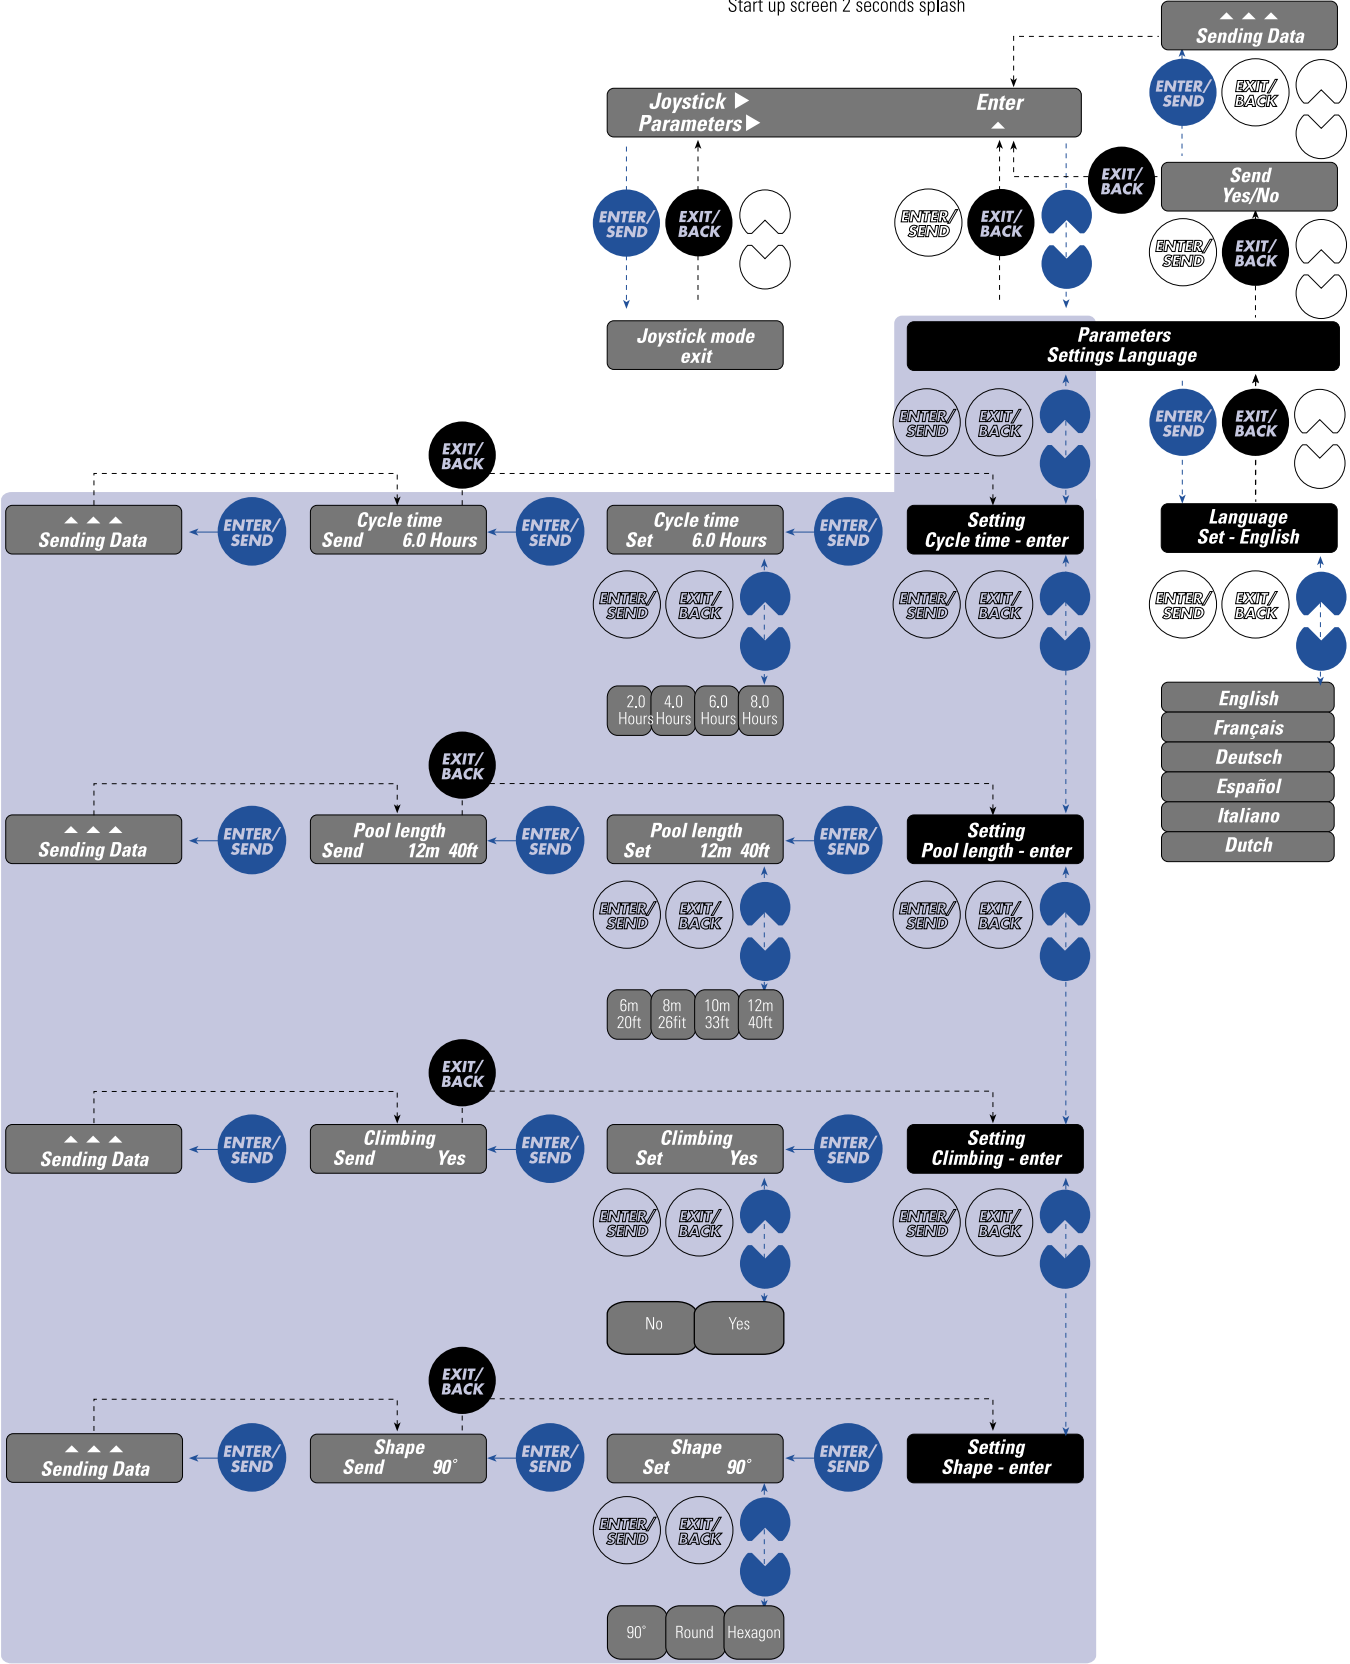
Start up screen 2 seconds splash

Sending Data

ENTER/ SEND EXIT/ BACK

Joystick Parameters Enter

ENTER/ SEND EXIT/ BACK

ENTER/ SEND EXIT/ BACK

EXIT/ BACK

Send Yes/No

ENTER/ SEND EXIT/ BACK

Joystick mode exit

Parameters Settings Language

ENTER/ SEND EXIT/ BACK

ENTER/ SEND EXIT/ BACK

EXIT/ BACK

Sending Data ENTER/ SEND Cycle time Send 6.0 Hours ENTER/ SEND Cycle time Set 6.0 Hours ENTER/ SEND Setting Cycle time - enter

Language Set - English

ENTER/ SEND EXIT/ BACK ENTER/ SEND EXIT/ BACK ENTER/ SEND EXIT/ BACK

2.0 Hours 4.0 Hours 6.0 Hours 8.0 Hours

English
Français
Deutsch
Español
Italiano
Dutch

EXIT/ BACK

Sending Data ENTER/ SEND Pool length Send 12m 40ft ENTER/ SEND Pool length Set 12m 40ft ENTER/ SEND Setting Pool length - enter

ENTER/ SEND EXIT/ BACK ENTER/ SEND EXIT/ BACK

6m 20ft 8m 26fit 10m 33ft 12m 40ft

EXIT/ BACK

Sending Data ENTER/ SEND Climbing Send Yes ENTER/ SEND Climbing Set Yes ENTER/ SEND Setting Climbing - enter

ENTER/ SEND EXIT/ BACK ENTER/ SEND EXIT/ BACK

No Yes

EXIT/ BACK

Sending Data ENTER/ SEND Shape Send 90˚ ENTER/ SEND Shape Set 90˚ ENTER/ SEND Setting Shape - enter

ENTER/ SEND EXIT/ BACK

90˚ Round Hexagon